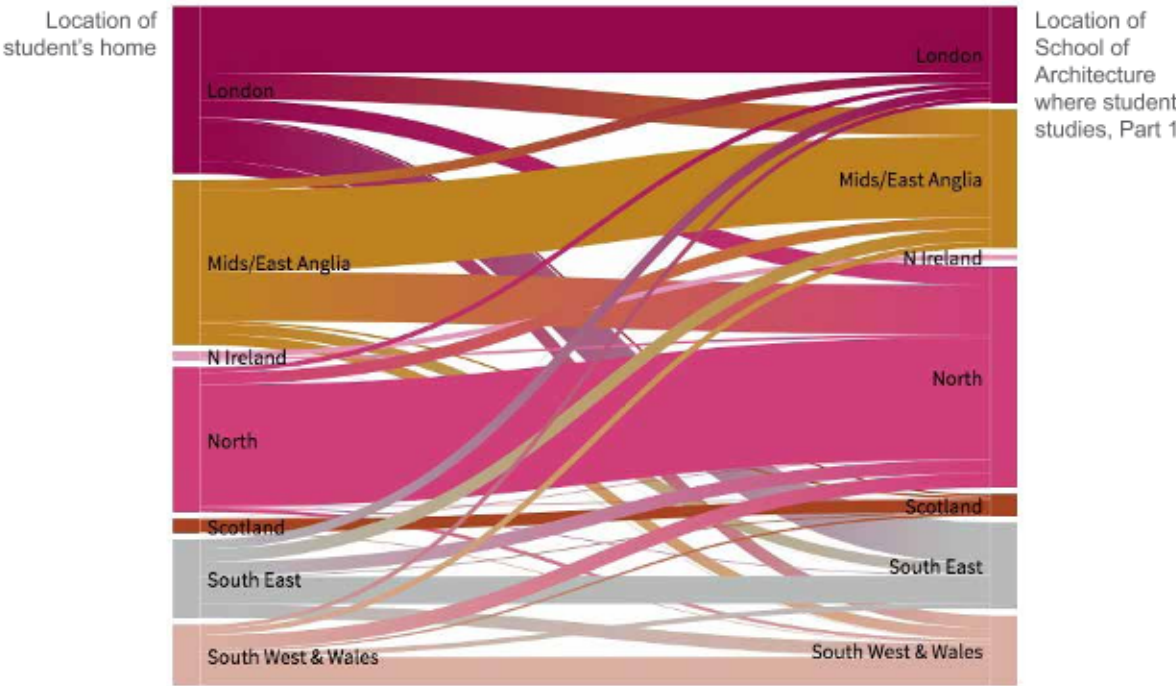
Location of student's home

Location of School of Architecture where student studies, Part 1

London
Mids/East Anglia
N Ireland
North
Scotland
South East
South West & Wales

London
Mids/East Anglia
N Ireland
North
Scotland
South East
South West & Wales